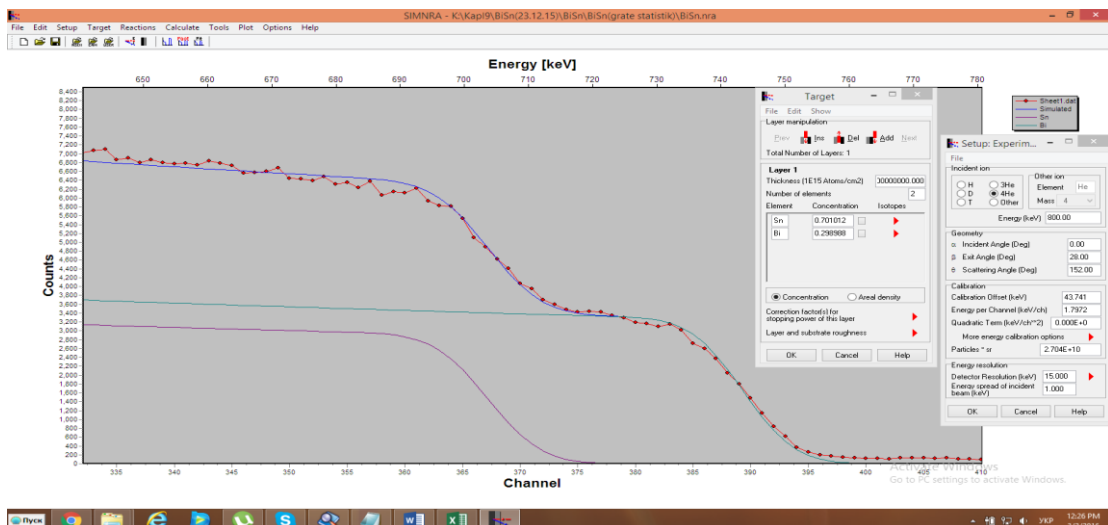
SIMNRA - K:\Kapl9\BiSn(23.12.15)\BiSn\BiSn(grate statistik)\BiSn.nra

File Edit Setup Target Reactions Calculate Tools Plot Options Help

Energy [keV]

650 660 670 680 690 700 710 720 730 740 750 760 770 780

8,400 8,200 8,000 7,800 7,600 7,400 7,200 7,000 6,800 6,600 6,400 6,200 6,000 5,800 5,600 5,400 5,200 5,000 4,800 4,600 4,400 4,200 4,000 3,800 3,600 3,400 3,200 3,000 2,800 2,600 2,400 2,200 2,000 1,800 1,600 1,400 1,200 1,000 800 600 400 200 0

Counts

335 340 345 350 355 360 365 370 375 380 385 390 395 400 405 410

Channel

Sheet1.dat
Simulated
Sn
Bi

Target

File Edit Show

Layer manipulation

Prev Ins Del Add Next

Total Number of Layers: 1

Layer 1

Thickness (1E15 Atoms/cm2) 30000000.000

Number of elements 2

| Element | Concentration | Isotopes |
|---|---|---|
| Sn | 0.701012 | |
| Bi | 0.298988 | |

Concentration Areal density

Correction factor(s) for stopping power of this layer

Layer and substrate roughness

OK Cancel Help

Setup: Experim...

File

Incident ion

H 3He D 4He T Other

Other ion Element He Mass 4

Energy (keV) 800.00

Geometry

α Incident Angle (Deg) 0.00

β Exit Angle (Deg) 28.00

θ Scattering Angle (Deg) 152.00

Calibration

Calibration Offset (keV) 43.741

Energy per Channel (keV/ch) 1.7972

Quadratic Term (keV/ch^2) 0.000E+0

More energy calibration options

Particles * sr 2.704E+10

Energy resolution

Detector Resolution (keV) 15.000

Energy spread of incident beam (keV) 1.000

OK Cancel Help

Activate Windows
Go to PC settings to activate Windows.

Пуск

УКР 12:26 PM